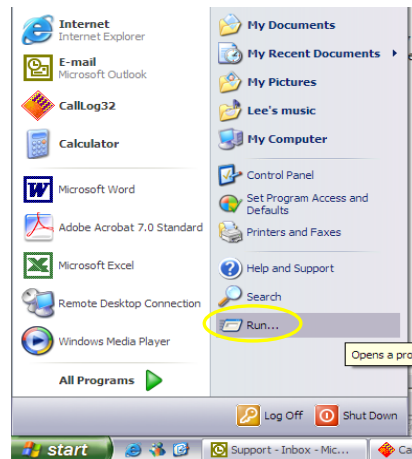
Internet
Internet Explorer

E-mail
Microsoft Outlook

CallLog32

Calculator

Microsoft Word

Adobe Acrobat 7.0 Standard

Microsoft Excel

Remote Desktop Connection

Windows Media Player

All Programs

My Documents

My Recent Documents

My Pictures

Lee's music

My Computer

Control Panel

Set Program Access and Defaults

Printers and Faxes

Help and Support

Search

Run...

Opens a pro

Log Off

Shut Down

start

Support - Inbox - Mic...

Ca